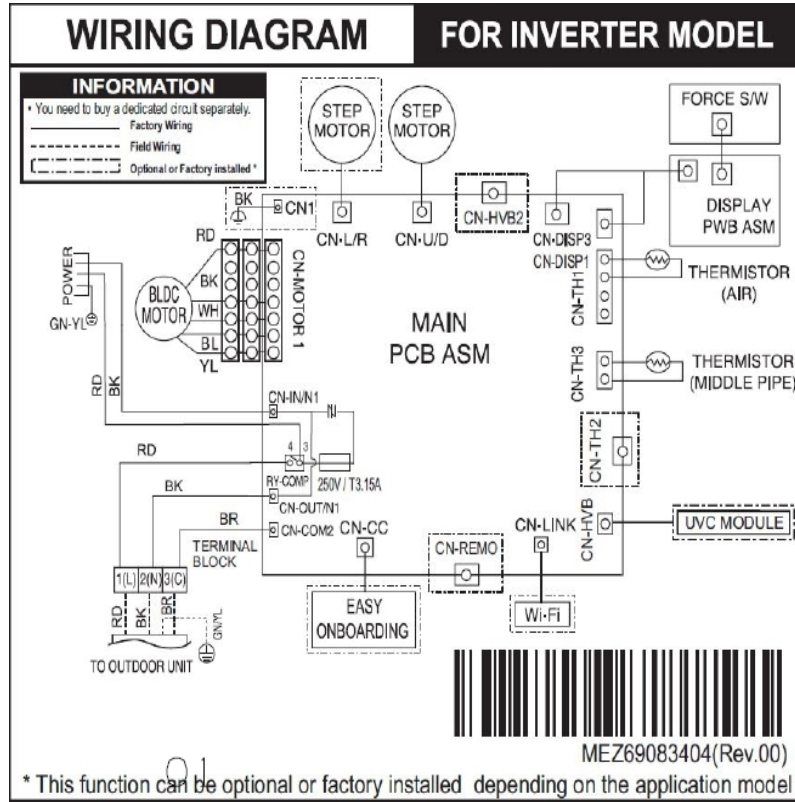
WIRING DIAGRAM

FOR INVERTER MODEL

INFORMATION
• You need to buy a dedicated circuit separately.
Factory Wiring
Field Wiring
Optional or Factory installed *

STEP MOTOR

STEP MOTOR

FORCE S/W

DISPLAY PWB ASM

BK
CN1

CN-L/R

CN-U/D

CN-HVB2

CN-DISP3

CN-DISP1

THERMISTOR (AIR)

CN-TH1

RD

POWER

GN-YL

BLDC MOTOR

BK

WH

BL

YL

CN-MOTOR 1

MAIN PCB ASM

CN-TH3

THERMISTOR (MIDDLE PIPE)

RD

BK

CN-IN/N1

CN-TH2

RD

4 3

RY-COMP

250V / T3.15A

BK

CN-OUT/N1

BR

CN-COM2

CN-CC

CN-LINK

CN-HVB

UVC MODULE

TERMINAL BLOCK

CN-REMO

1(L) 2(N) 3(C)

RD BK BR

GN/YL

EASY ONBOARDING

Wi-Fi

TO OUTDOOR UNIT

MEZ69083404(Rev.00)

* This function can be optional or factory installed depending on the application model